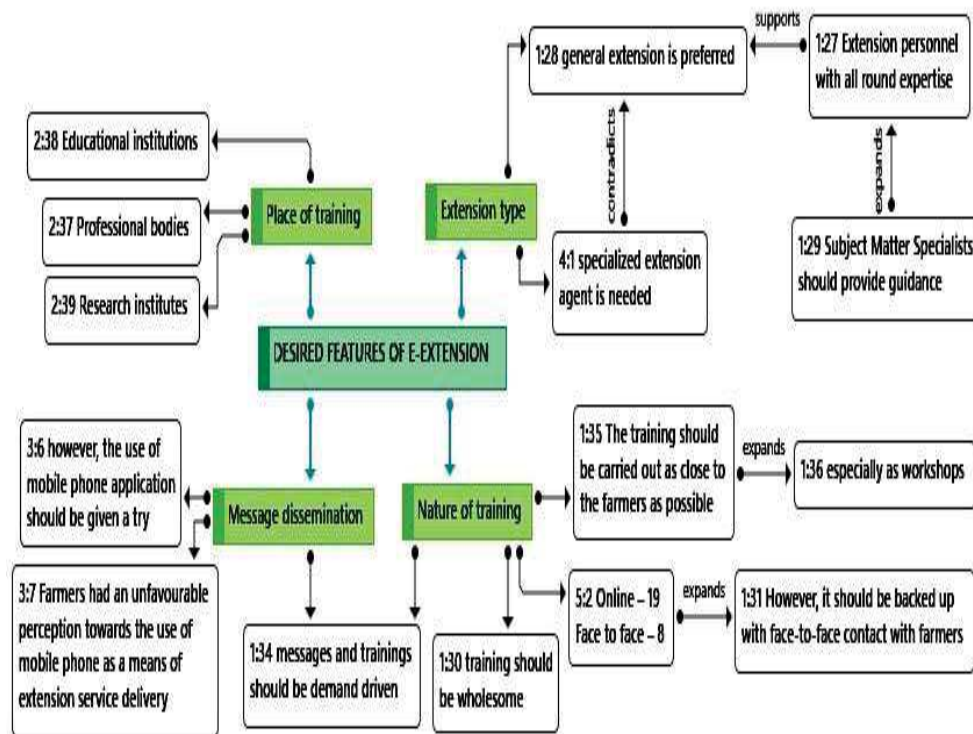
supports

1:28 general extension is preferred

1:27 Extension personnel with all round expertise

2:38 Educational institutions

contradicts

expands

Place of training

Extension type

2:37 Professional bodies

4:1 specialized extension agent is needed

1:29 Subject Matter Specialists should provide guidance

2:39 Research institutes

DESIRED FEATURES OF E-EXTENSION

3:6 however, the use of mobile phone application should be given a try

1:35 The training should be carried out as close to the farmers as possible

expands

1:36 especially as workshops

Message dissemination

Nature of training

3:7 Farmers had an unfavourable perception towards the use of mobile phone as a means of extension service delivery

5:2 Online – 19 Face to face – 8

expands

1:31 However, it should be backed up with face-to-face contact with farmers

1:34 messages and trainings should be demand driven

1:30 training should be wholesome